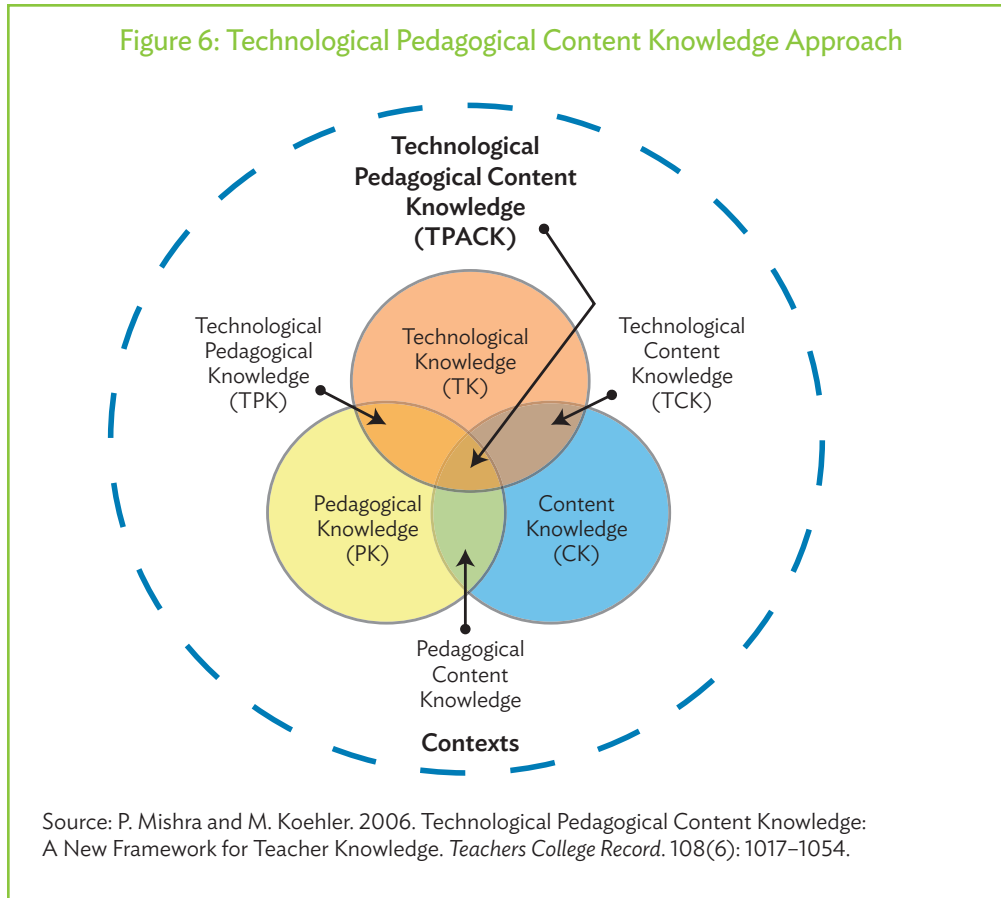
Figure 6: Technological Pedagogical Content Knowledge Approach

Technological Pedagogical Content Knowledge (TPACK)

Technological Pedagogical Knowledge (TPK)

Technological Knowledge (TK)

Technological Content Knowledge (TCK)

Pedagogical Knowledge (PK)

Content Knowledge (CK)

Pedagogical Content Knowledge

Contexts

Source: P. Mishra and M. Koehler. 2006. Technological Pedagogical Content Knowledge: A New Framework for Teacher Knowledge. *Teachers College Record*. 108(6): 1017–1054.